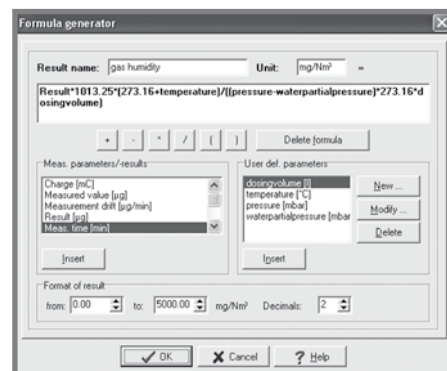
Formula generator

Result name: gas humidity Unit: mg/Nm³ =

Result*1013.25*(273.16+temperature)/[(pressure-waterpartialpressure)*273.16*dosingvolume]

+ - * / ( ) Delete formula

Meas. parameters/-results
Charge [mC]
Measured value [µg]
Measurement drift [µg/min]
Result [µg]
Meas. time [min]

Insert

User def. parameters
dosingvolume [l]
temperature [°C]
pressure [mbar]
waterpartialpressure [mbar

New ...
Modify ...
Delete

Insert

Format of result
from: 0.00 to: 5000.00 mg/Nm³ Decimals: 2

OK Cancel Help